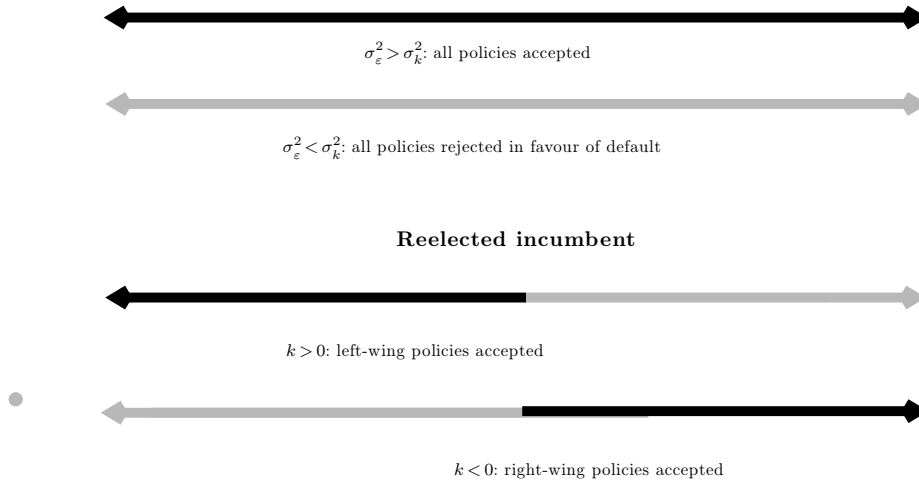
$\sigma_\varepsilon^2 > \sigma_k^2$: all policies accepted

$\sigma_\varepsilon^2 < \sigma_k^2$: all policies rejected in favour of default

**Reelected incumbent**

$k > 0$: left-wing policies accepted

$k < 0$: right-wing policies accepted